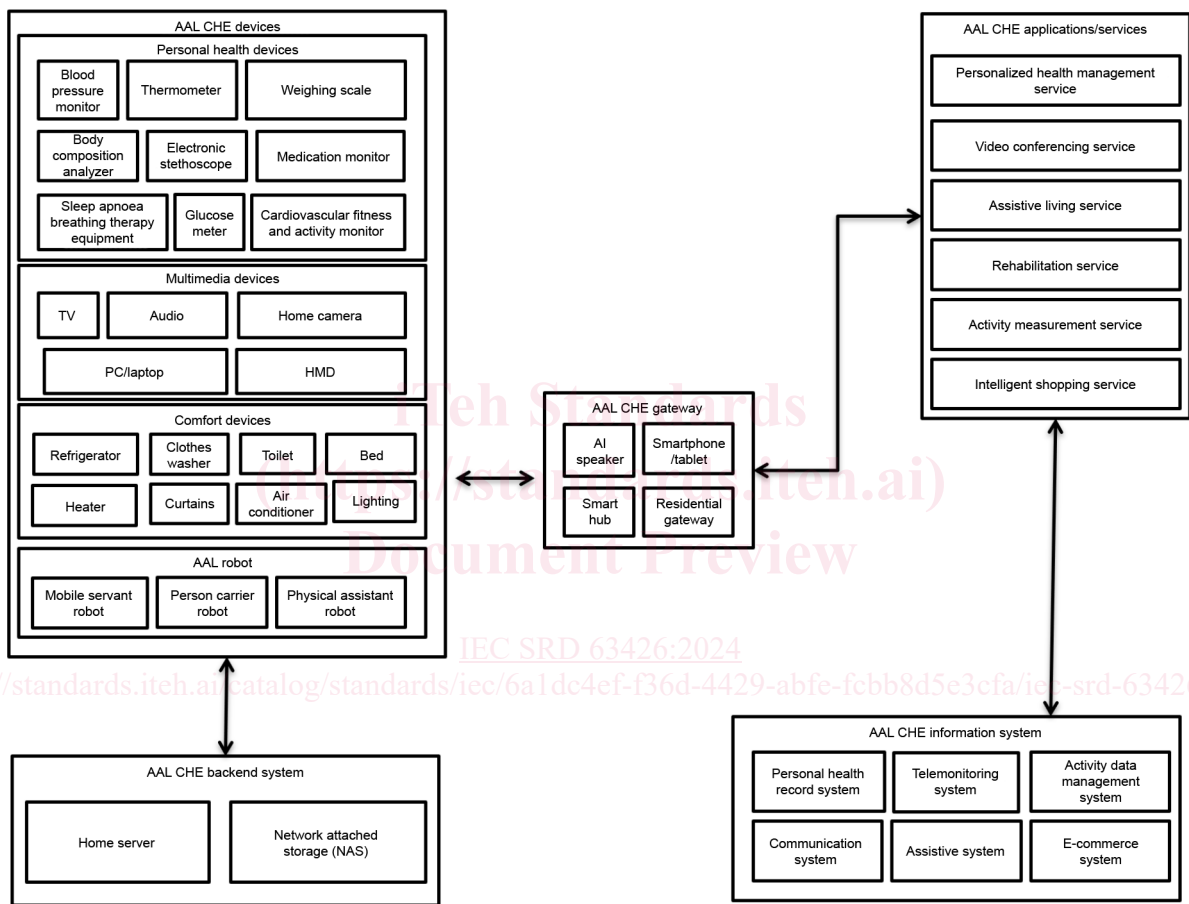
AAL CHE devices

Personal health devices

Blood pressure monitor

Thermometer

Weighing scale

Body composition analyzer

Electronic stethoscope

Medication monitor

Sleep apnoea breathing therapy equipment

Glucose meter

Cardiovascular fitness and activity monitor

Multimedia devices

TV

Audio

Home camera

PC/laptop

HMD

Comfort devices

Refrigerator

Clothes washer

Toilet

Bed

Heater

Curtains

Air conditioner

Lighting

AAL robot

Mobile servant robot

Person carrier robot

Physical assistant robot

AAL CHE backend system

Home server

Network attached storage (NAS)

iTeh Standards
(https://standards.iteh.ai)
Document Preview

AAL CHE gateway

AI speaker

Smartphone /tablet

Smart hub

Residential gateway

IEC SRD 63426:2024

https://standards.iteh.ai/catalog/standards/iec/6a1dc4ef-f36d-4429-abfe-fcbb8d5e3cfa/iec-srd-6342

AAL CHE applications/services

Personalized health management service

Video conferencing service

Assistive living service

Rehabilitation service

Activity measurement service

Intelligent shopping service

AAL CHE information system

Personal health record system

Telemonitoring system

Activity data management system

Communication system

Assistive system

E-commerce system